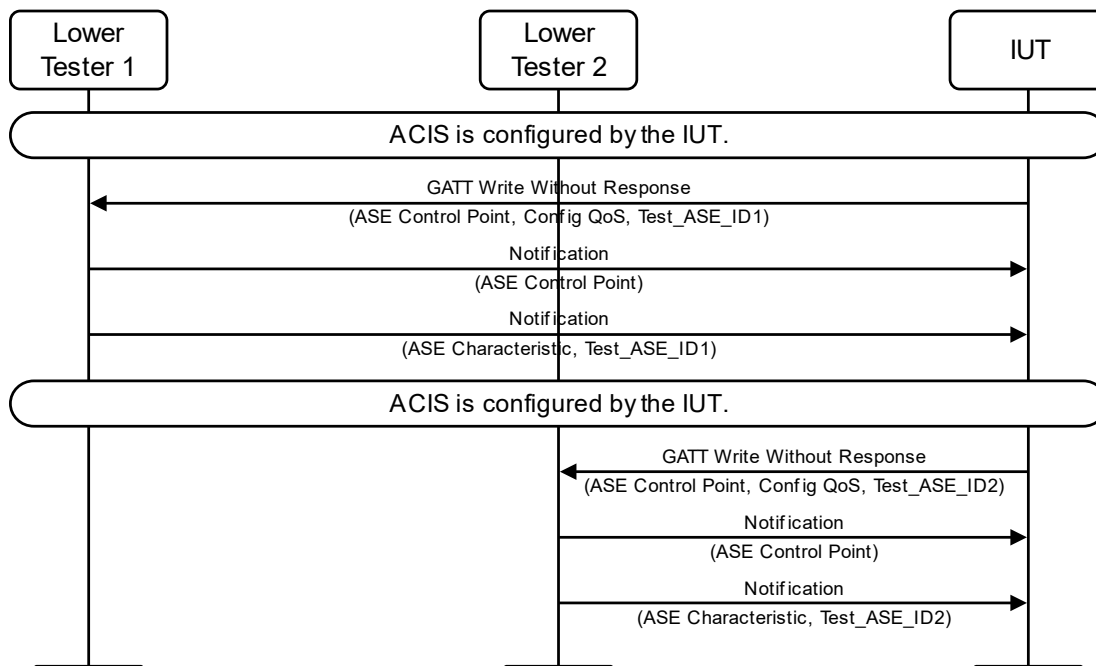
Lower Tester 1

Lower Tester 2

IUT

ACIS is configured by the IUT.

GATT Write Without Response

(ASE Control Point, Config QoS, Test_ASE_ID1)

Notification

(ASE Control Point)

Notification

(ASE Characteristic, Test_ASE_ID1)

ACIS is configured by the IUT.

GATT Write Without Response

(ASE Control Point, Config QoS, Test_ASE_ID2)

Notification

(ASE Control Point)

Notification

(ASE Characteristic, Test_ASE_ID2)